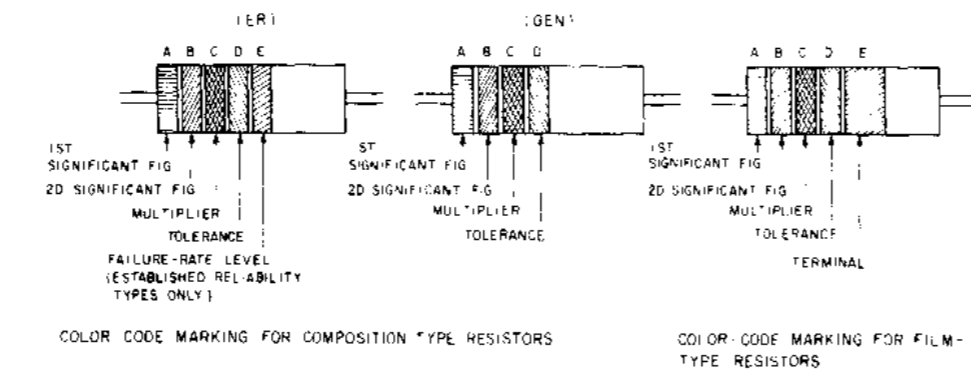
(ER)

(GEN)

A B C D E

A B C D

A B C D E

1ST SIGNIFICANT FIG

2D SIGNIFICANT FIG

MULTIPLIER

TOLERANCE

FAILURE-RATE LEVEL (ESTABLISHED RELIABILITY TYPES ONLY)

1ST SIGNIFICANT FIG

2D SIGNIFICANT FIG

MULTIPLIER

TOLERANCE

1ST SIGNIFICANT FIG

2D SIGNIFICANT FIG

MULTIPLIER

TOLERANCE

TERMINAL

COLOR CODE MARKING FOR COMPOSITION TYPE RESISTORS

COLOR-CODE MARKING FOR FILM-TYPE RESISTORS